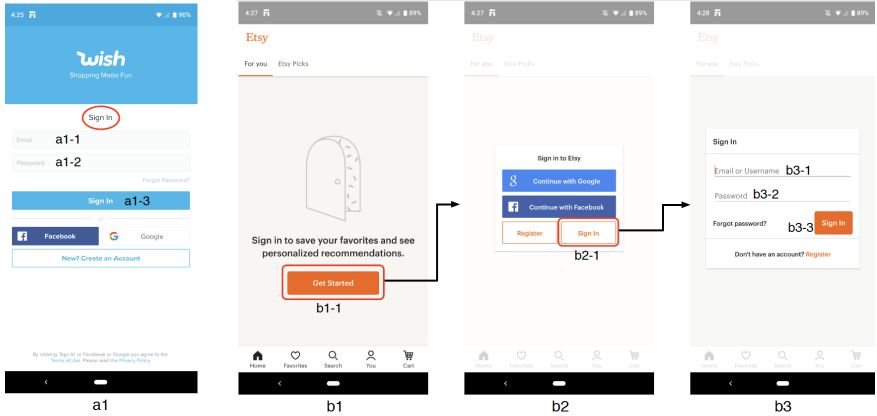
4:25 90%

wish
Shopping Made Fun

Sign In

Email a1-1

Password a1-2

Forgot Password?

Sign In a1-3

or

Facebook Google

New? Create an Account

By clicking 'Sign In' or Facebook or Google you agree to the Terms of Use. Please read the Privacy Policy.

a1

4:27 89%

Etsy

For you Etsy Picks

Sign in to save your favorites and see personalized recommendations.

Get Started

b1-1

Home Favorites Search You Cart

b1

4:27 89%

Etsy

For you Etsy Picks

Sign in to Etsy

Continue with Google

Continue with Facebook

Register Sign In

b2-1

Home Favorites Search You Cart

b2

4:28 89%

Etsy

Sign In

Email or Username b3-1

Password b3-2

Forgot password? b3-3 Sign In

Don't have an account? Register

Home Favorites Search You Cart

b3